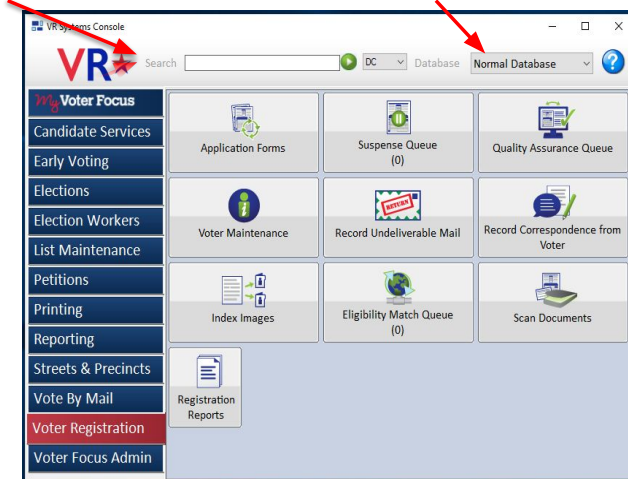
VR Systems Console

VR

Search

DC

Database

Normal Database

My Voter Focus

Candidate Services

Early Voting

Elections

Election Workers

List Maintenance

Petitions

Printing

Reporting

Streets & Precincts

Vote By Mail

Voter Registration

Voter Focus Admin

Application Forms

Suspense Queue (0)

Quality Assurance Queue

Voter Maintenance

RETURN

Record Undeliverable Mail

Record Correspondence from Voter

Index Images

Eligibility Match Queue (0)

Scan Documents

Registration Reports